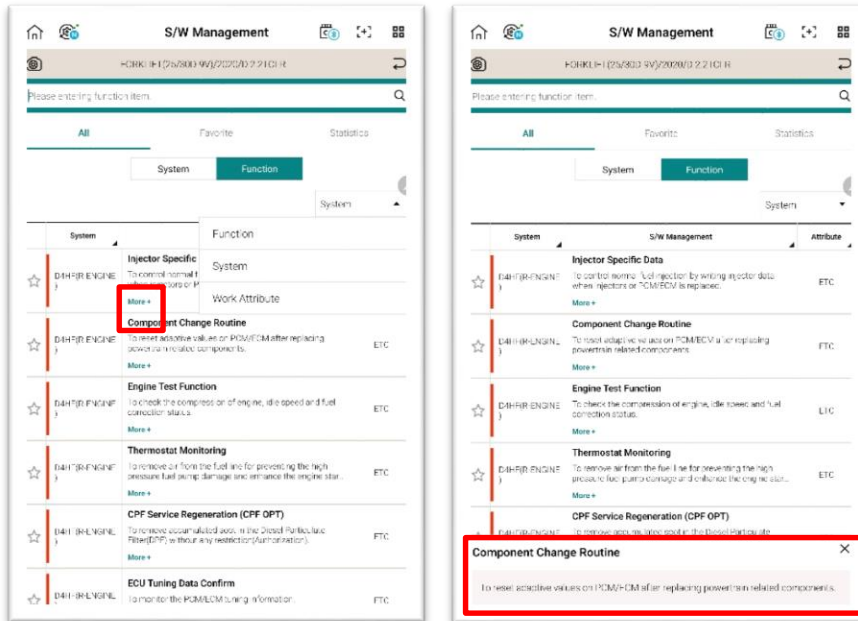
S/W Management

FORKLIFT(25/30D 9V)/2020/D 2.2TCI-R

Please entering function item.

All

Favorite

Statistics

System

Function

System

Function

System

Work Attribute

System

D4HF(R-ENGINE)

Injector Specific

To control normal f... when injectors or P...

More +

Component Change Routine

To reset adaptive values on PCM/ECM after replacing powertrain related components.

ETC

More +

Engine Test Function

To check the compression of engine, idle speed and fuel correction status.

ETC

More +

Thermostat Monitoring

To remove air from the fuel line for preventing the high pressure fuel pump damage and enhance the engine star...

ETC

More +

CPF Service Regeneration (CPF OPT)

To remove accumulated soot in the Diesel Particulate Filter(DPF) without any restriction(Authorization).

ETC

More +

ECU Tuning Data Confirm

To monitor the PCM/ECM tuning information.

ETC

S/W Management

FORKLIFT(25/30D 9V)/2020/D 2.2TCI-R

Please entering function item.

All

Favorite

Statistics

System

Function

System

System

S/W Management

Attribute

D4HF(R-ENGINE)

Injector Specific Data

To control normal fuel injection by writing injector data when injectors or PCM/ECM is replaced.

ETC

More +

Component Change Routine

To reset adaptive values on PCM/ECM after replacing powertrain related components.

ETC

More +

Engine Test Function

To check the compression of engine, idle speed and fuel correction status.

ETC

More +

Thermostat Monitoring

To remove air from the fuel line for preventing the high pressure fuel pump damage and enhance the engine star...

ETC

More +

CPF Service Regeneration (CPF OPT)

To remove accumulated soot in the Diesel Particulate

Component Change Routine

To reset adaptive values on PCM/ECM after replacing powertrain related components.